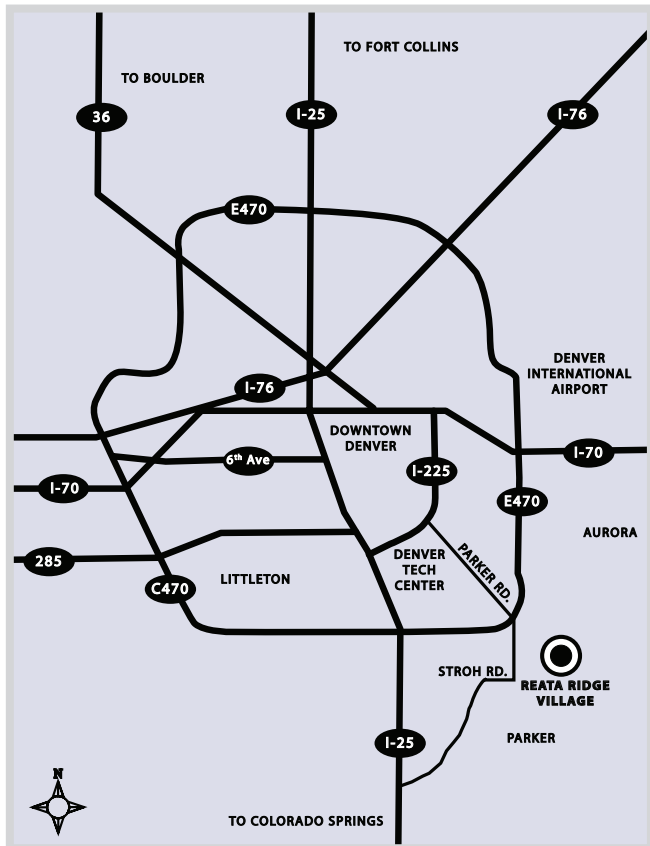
TO FORT COLLINS

TO BOULDER

36

I-25

I-76

E470

DENVER INTERNATIONAL AIRPORT

I-76

DOWNTOWN DENVER

6$^{th}$ Ave

I-70

I-70

I-225

E470

AURORA

285

DENVER TECH CENTER

PARKER RD.

C470

LITTLETON

STROH RD.

REATA RIDGE VILLAGE

I-25

PARKER

N

TO COLORADO SPRINGS